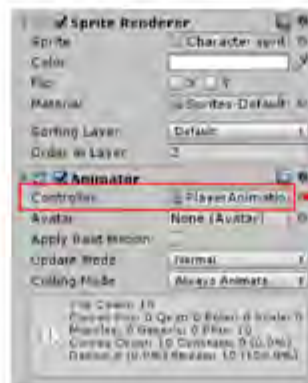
Sprite Renderer
Sprite | Character sprit
Color |
Flip | X Y
Material | Sprites-Default
Sorting Layer | Default
Order in Layer | 2

Animator
Controller | PlayerAnimatio
Avatar | None (Avatar)
Apply Root Motion |
Update Mode | Normal
Culling Mode | Always Animate

Clip Count: 15
Curves Pos: 0 Quat: 0 Euler: 0 Scale: 0
Muscles: 0 Generic: 0 PPtr: 10
Curves Count: 10 Constant: 0 (0.0%)
Dense: 0 (0.0%) Stream: 10 (100.0%)